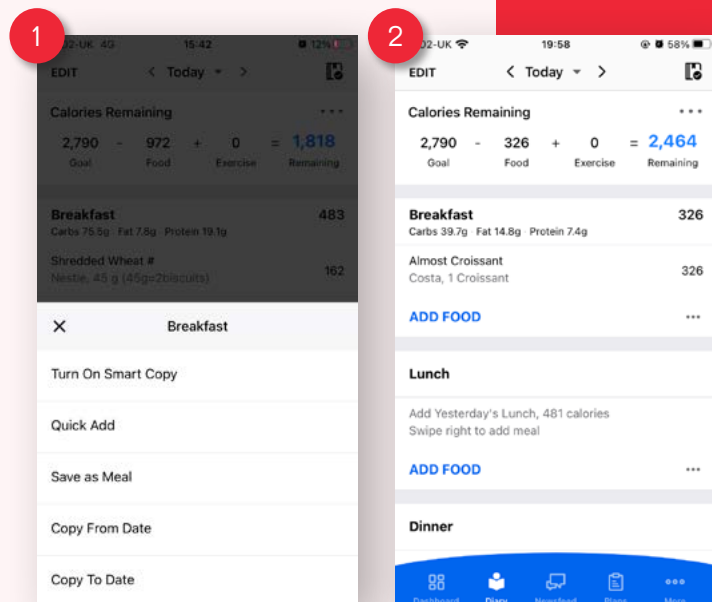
1

O2-UK 4G 15:42 12%

EDIT < Today ▾ >

Calories Remaining • • •

2,790 - 972 + 0 = 1,818
Goal Food Exercise Remaining

Breakfast 483
Carbs 75.5g Fat 7.8g Protein 19.1g

Shredded Wheat #
Nestle, 45 g (45g=2biscuits) 162

✕ Breakfast

Turn On Smart Copy

Quick Add

Save as Meal

Copy From Date

Copy To Date

2

O2-UK 19:58 58%

EDIT < Today ▾ >

Calories Remaining • • •

2,790 - 326 + 0 = 2,464
Goal Food Exercise Remaining

Breakfast 326
Carbs 39.7g Fat 14.8g Protein 7.4g

Almost Croissant
Costa, 1 Croissant 326

ADD FOOD • • •

Lunch

Add Yesterday's Lunch, 481 calories
Swipe right to add meal

ADD FOOD • • •

Dinner

Dashboard Diary Newsfeed Plans More